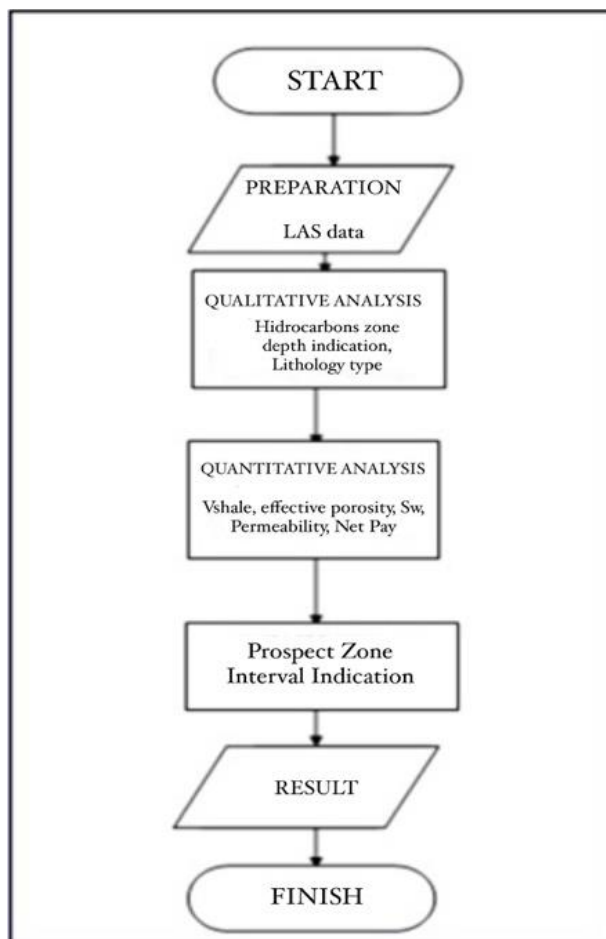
START

PREPARATION

LAS data

QUALITATIVE ANALYSIS

Hidrocarbons zone depth indication, Lithology type

QUANTITATIVE ANALYSIS

Vshale, effective porosity, Sw, Permeability, Net Pay

Prospect Zone Interval Indication

RESULT

FINISH